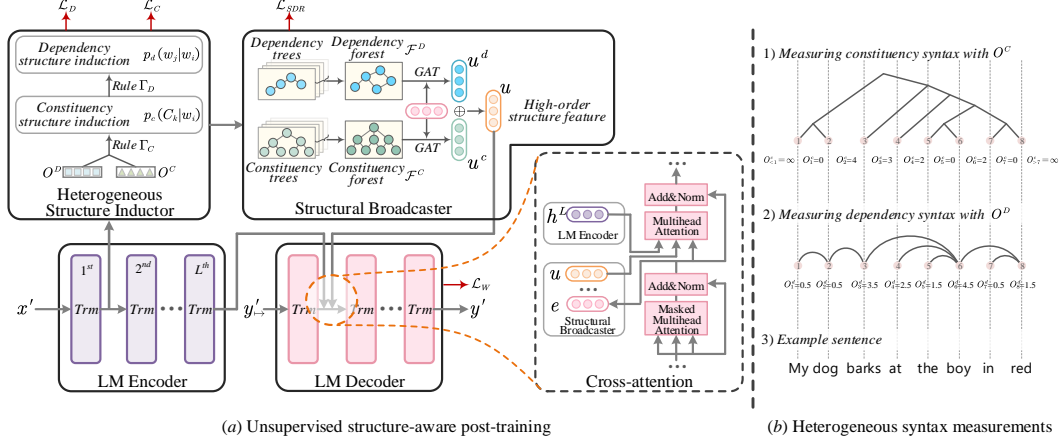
$\mathcal{L}_D$ $\mathcal{L}_C$ $\mathcal{L}_{SDR}$

Dependency structure induction $p_d(w_j|w_i)$

Rule $\Gamma_D$

Constituency structure induction $p_c(C_k|w_i)$

Rule $\Gamma_C$

$O^D$ $O^C$

Heterogeneous Structure Inductor

Dependency trees

Dependency forest $\mathcal{F}^D$

GAT

$u^d$

$u$

High-order structure feature

Constituency trees

Constituency forest $\mathcal{F}^C$

GAT

$u^c$

Structural Broadcaster

$x'$

$1^{st}$ $2^{nd}$ $L^{th}$

Trm Trm Trm

LM Encoder

$y'_{\mapsto}$

Trm Trm Trm

$\mathcal{L}_W$

$y'$

LM Decoder

$h^L$

LM Encoder

$u$

$e$

Structural Broadcaster

Add&Norm

Multihead Attention

Add&Norm

Masked Multihead Attention

Cross-attention

1) Measuring constituency syntax with $O^C$

1 2 3 4 5 6 7 8

$O^c_{-1}=\infty$ $O^c_1=0$ $O^c_2=4$ $O^c_3=3$ $O^c_4=2$ $O^c_5=0$ $O^c_6=2$ $O^c_7=0$ $O^c_{+7}=\infty$

2) Measuring dependency syntax with $O^D$

1 2 3 4 5 6 7 8

$O^d_1=0.5$ $O^d_2=0.5$ $O^d_3=3.5$ $O^d_4=2.5$ $O^d_5=1.5$ $O^d_6=4.5$ $O^d_7=0.5$ $O^d_8=1.5$

3) Example sentence

My dog barks at the boy in red

(a) Unsupervised structure-aware post-training

(b) Heterogeneous syntax measurements